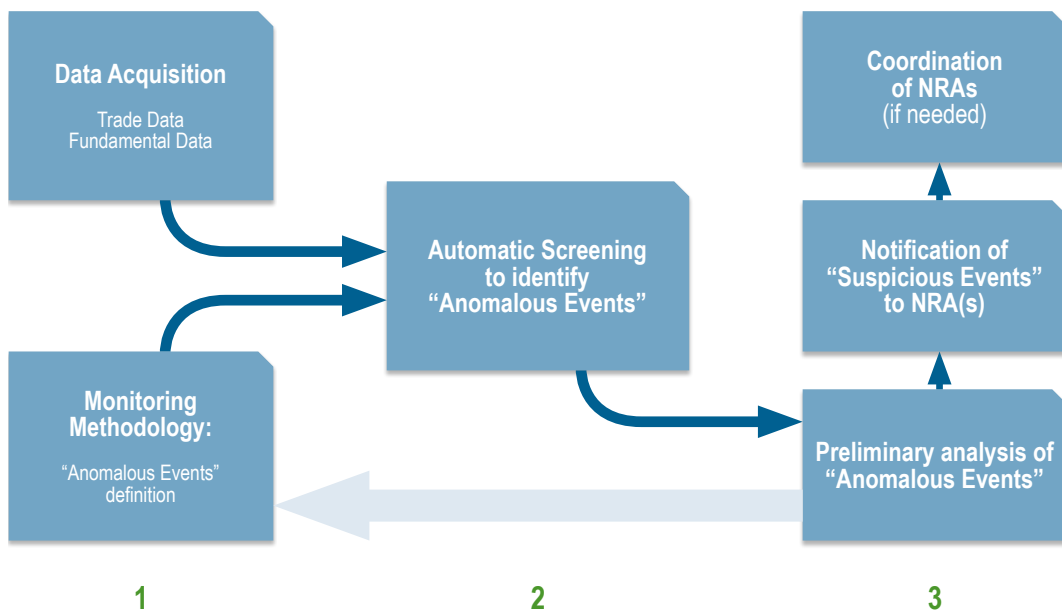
Data Acquisition

Trade Data
Fundamental Data

Monitoring Methodology:

“Anomalous Events” definition

Automatic Screening to identify “Anomalous Events”

Coordination of NRAs
(if needed)

Notification of “Suspicious Events” to NRA(s)

Preliminary analysis of “Anomalous Events”

1

2

3